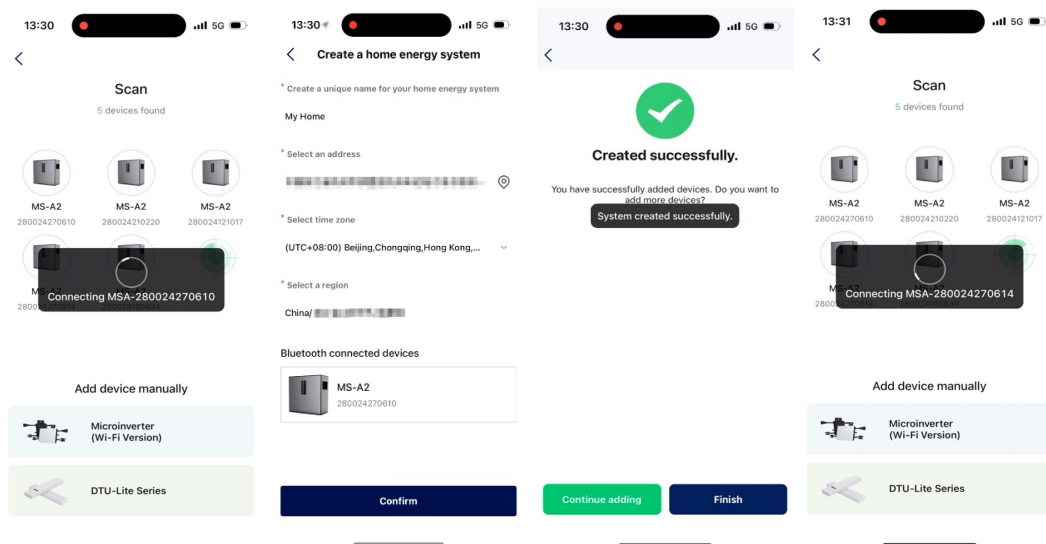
13:30 5G

Scan

5 devices found

MS-A2
280024270610

MS-A2
280024210220

MS-A2
280024121017

MS-A2
2800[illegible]

Connecting MSA-280024270610

Add device manually

Microinverter
(Wi-Fi Version)

DTU-Lite Series

13:30 5G

Create a home energy system

* Create a unique name for your home energy system

My Home

* Select an address

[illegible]

* Select time zone

(UTC+08:00) Beijing,Chongqing,Hong Kong,...

* Select a region

China/ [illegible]

Bluetooth connected devices

MS-A2
280024270610

Confirm

13:30 5G

Created successfully.

You have successfully added devices. Do you want to add more devices?

System created successfully.

Continue adding

Finish

13:31 5G

Scan

5 devices found

MS-A2
280024270610

MS-A2
280024210220

MS-A2
280024121017

MS-A2
2800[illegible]

Connecting MSA-280024270614

Add device manually

Microinverter
(Wi-Fi Version)

DTU-Lite Series